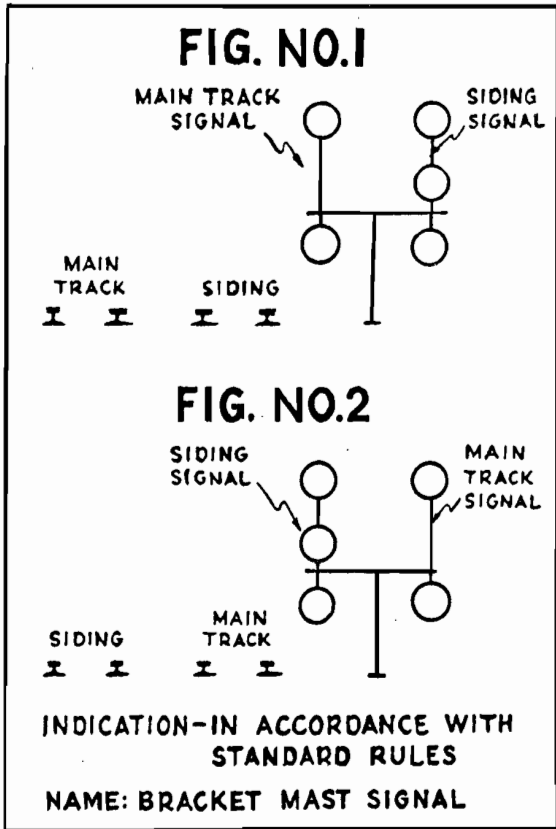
FIG. NO.1

MAIN TRACK SIGNAL

SIDING SIGNAL

MAIN TRACK

SIDING

FIG. NO.2

SIDING SIGNAL

MAIN TRACK SIGNAL

SIDING

MAIN TRACK

INDICATION-IN ACCORDANCE WITH STANDARD RULES

NAME: BRACKET MAST SIGNAL